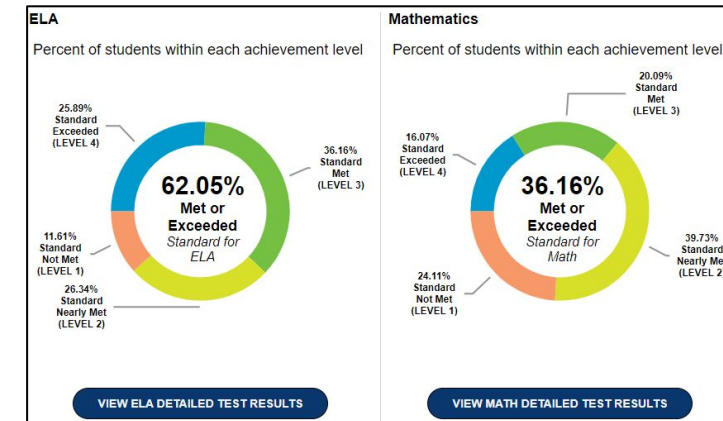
ELA

Percent of students within each achievement level

25.89% Standard Exceeded (LEVEL 4)

36.16% Standard Met (LEVEL 3)

62.05% Met or Exceeded Standard for ELA

11.61% Standard Not Met (LEVEL 1)

26.34% Standard Nearly Met (LEVEL 2)

VIEW ELA DETAILED TEST RESULTS

Mathematics

Percent of students within each achievement level

20.09% Standard Met (LEVEL 3)

16.07% Standard Exceeded (LEVEL 4)

36.16% Met or Exceeded Standard for Math

39.73% Standard Nearly Me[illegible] (LEVEL 2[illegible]

24.11% Standard Not Met (LEVEL 1)

VIEW MATH DETAILED TEST RESULTS